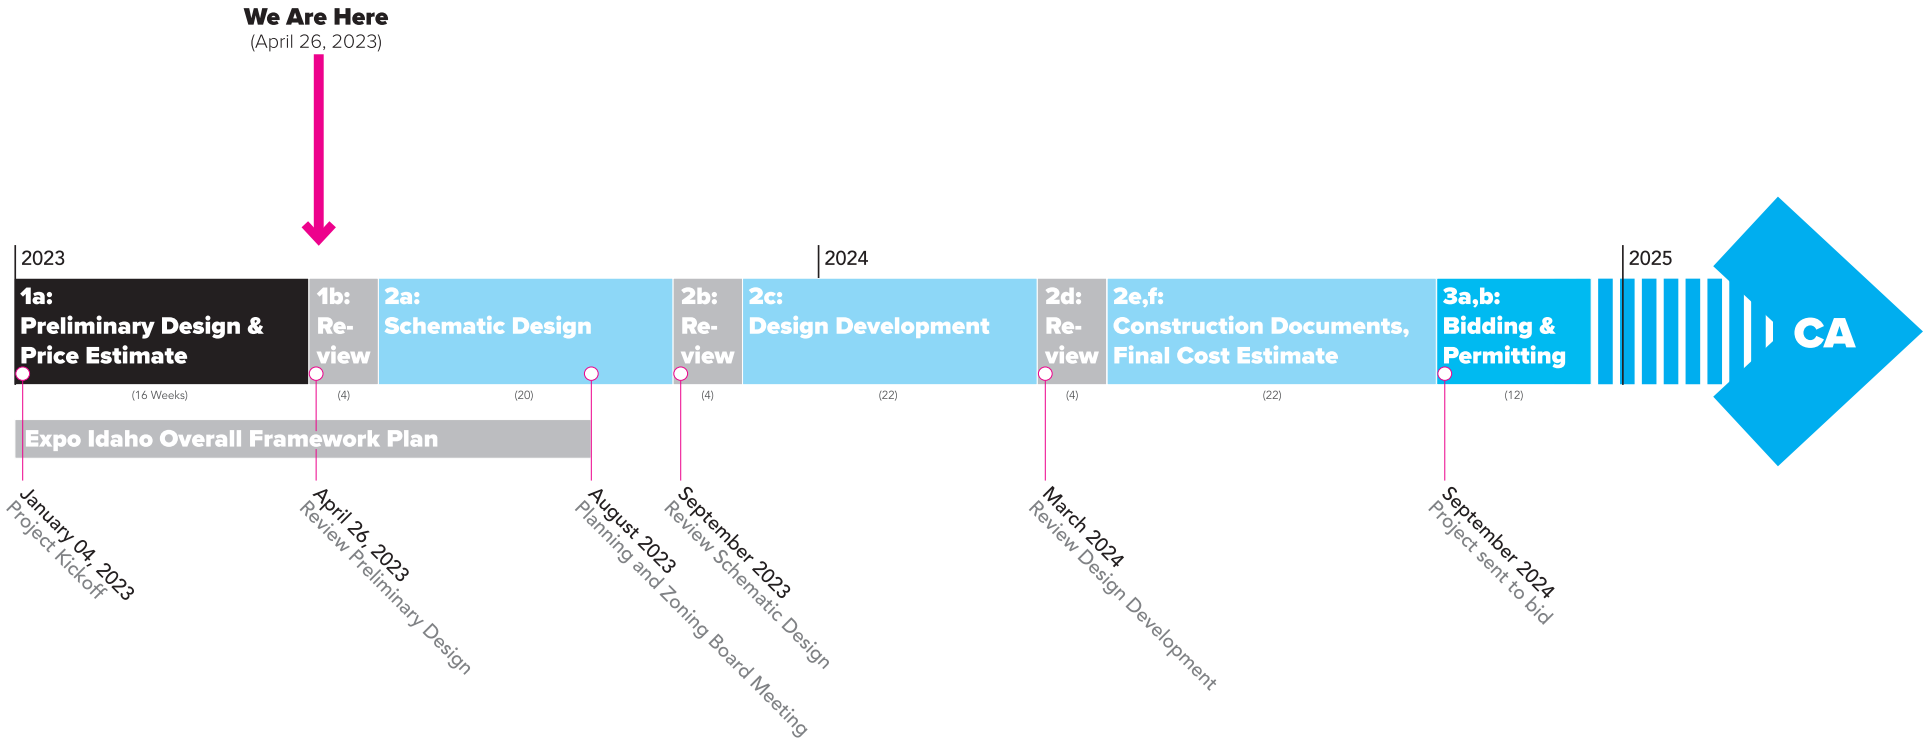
We Are Here
(April 26, 2023)

2023

2024

2025

1a:
Preliminary Design & Price Estimate
(16 Weeks)

1b:
Review
(4)

2a:
Schematic Design
(20)

2b:
Review
(4)

2c:
Design Development
(22)

2d:
Review
(4)

2e,f:
Construction Documents, Final Cost Estimate
(22)

3a,b:
Bidding & Permitting
(12)

CA

Expo Idaho Overall Framework Plan

January 04, 2023
Project Kickoff

April 26, 2023
Review Preliminary Design

August 2023
Planning and Zoning Board Meeting

September 2023
Review Schematic Design

March 2024
Review Design Development

September 2024
Project sent to bid